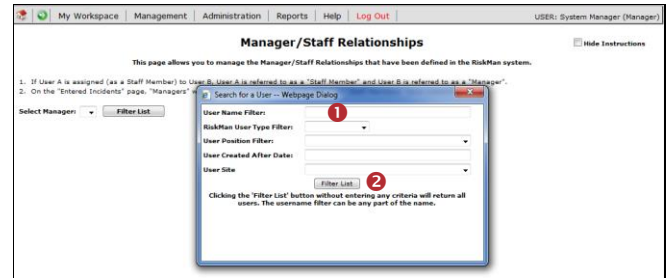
My Workspace | Management | Administration | Reports | Help | Log Out

USER: System Manager (Manager)

Manager/Staff Relationships

Hide Instructions

This page allows you to manage the Manager/Staff Relationships that have been defined in the RiskMan system.

1. If User A is assigned (as a Staff Member) to User B, User A is referred to as a "Staff Member" and User B is referred to as a "Manager".
2. On the "Entered Incidents" page, "Managers" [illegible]

Select Manager: Filter List

Search for a User -- Webpage Dialog

User Name Filter:

1

RiskMan User Type Filter:

User Position Filter:

User Created After Date:

User Site

Filter List

2

Clicking the 'Filter List' button without entering any criteria will return all users. The username filter can be any part of the name.